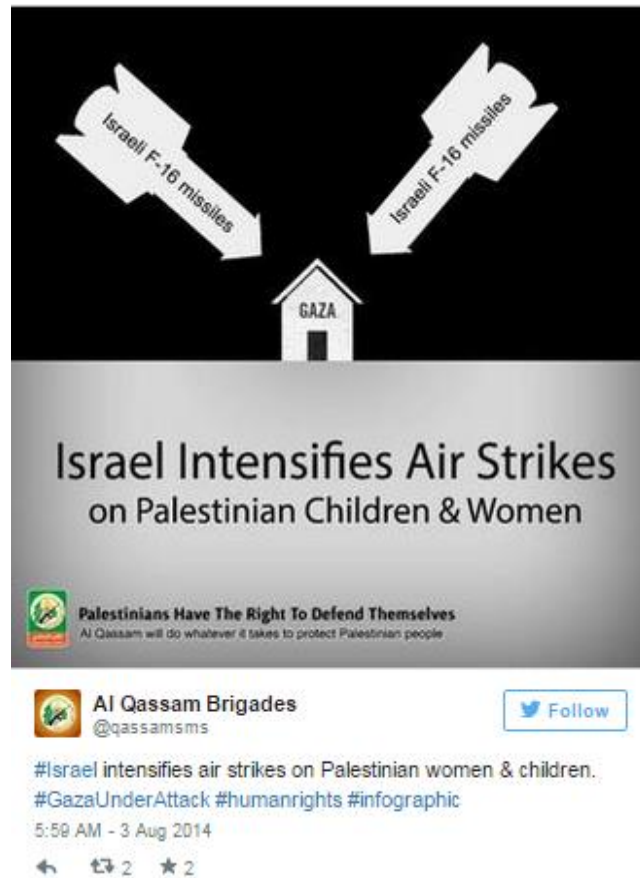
Israeli F-16 missiles

Israeli F-16 missiles

GAZA

Israel Intensifies Air Strikes on Palestinian Children & Women

Palestinians Have The Right To Defend Themselves
Al Qassam will do whatever it takes to protect Palestinian people

Al Qassam Brigades
@qassamsms

Follow

#Israel intensifies air strikes on Palestinian women & children. #GazaUnderAttack #humanrights #infographic

5:59 AM - 3 Aug 2014

2 2